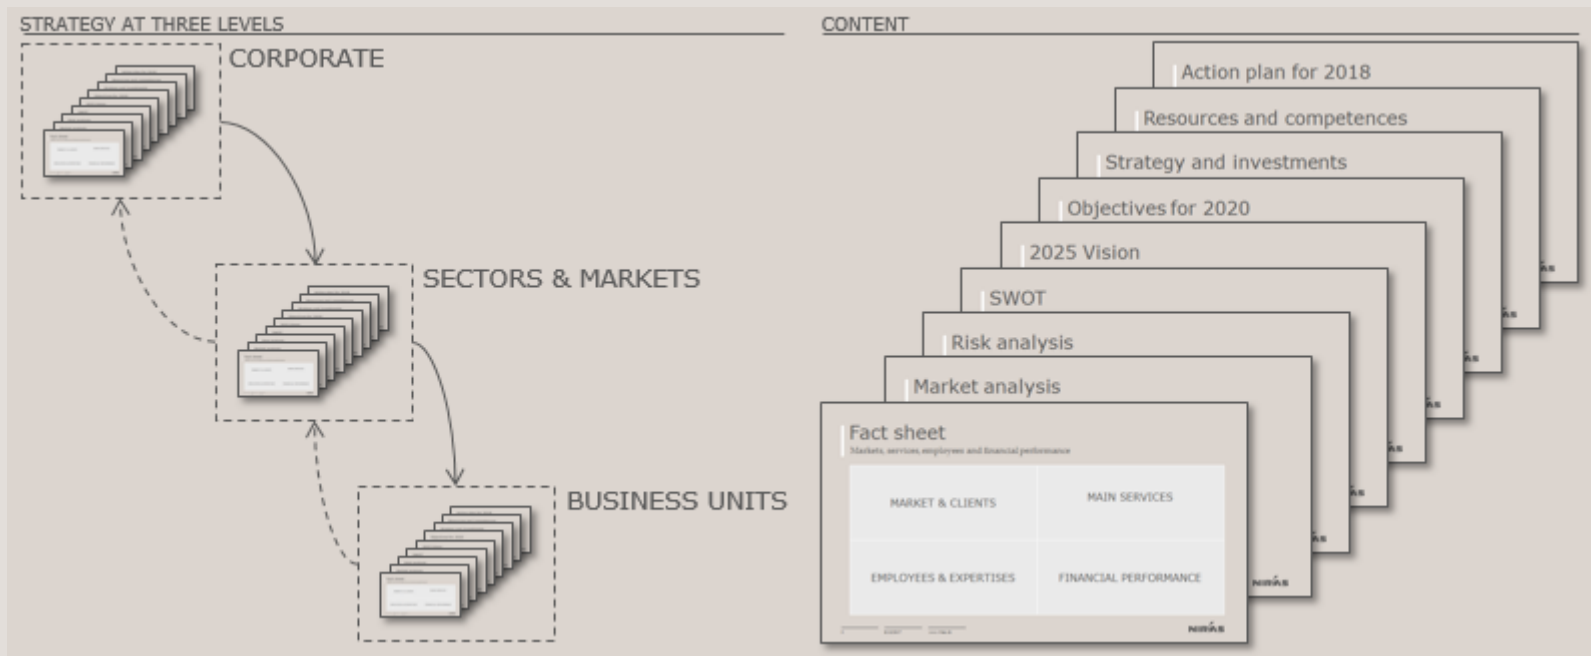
STRATEGY AT THREE LEVELS

CORPORATE

SECTORS & MARKETS

BUSINESS UNITS

CONTENT

Action plan for 2018

Resources and competences

Strategy and investments

Objectives for 2020

2025 Vision

SWOT

Risk analysis

Market analysis

Fact sheet

Markets, services, employees and financial performance

| MARKET & CLIENTS | MAIN SERVICES |
|---|---|
| EMPLOYEES & EXPERTISES | FINANCIAL PERFORMANCE |

NIRAS